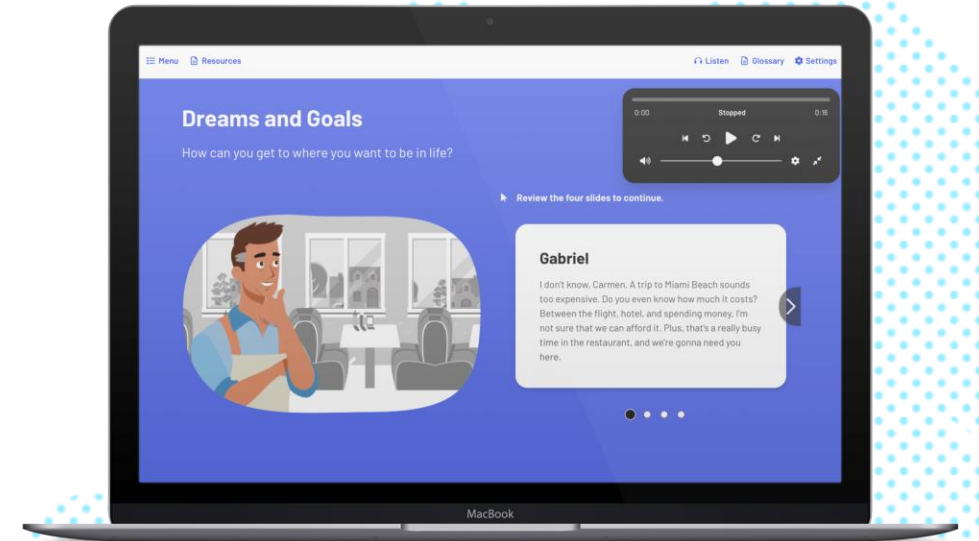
Menu Resources

Listen Glossary Settings

Dreams and Goals

How can you get to where you want to be in life?

0:00 Stopped 0:16

Review the four slides to continue.

Gabriel

I don't know, Carmen. A trip to Miami Beach sounds too expensive. Do you even know how much it costs? Between the flight, hotel, and spending money, I'm not sure that we can afford it. Plus, that's a really busy time in the restaurant, and we're gonna need you here.

MacBook